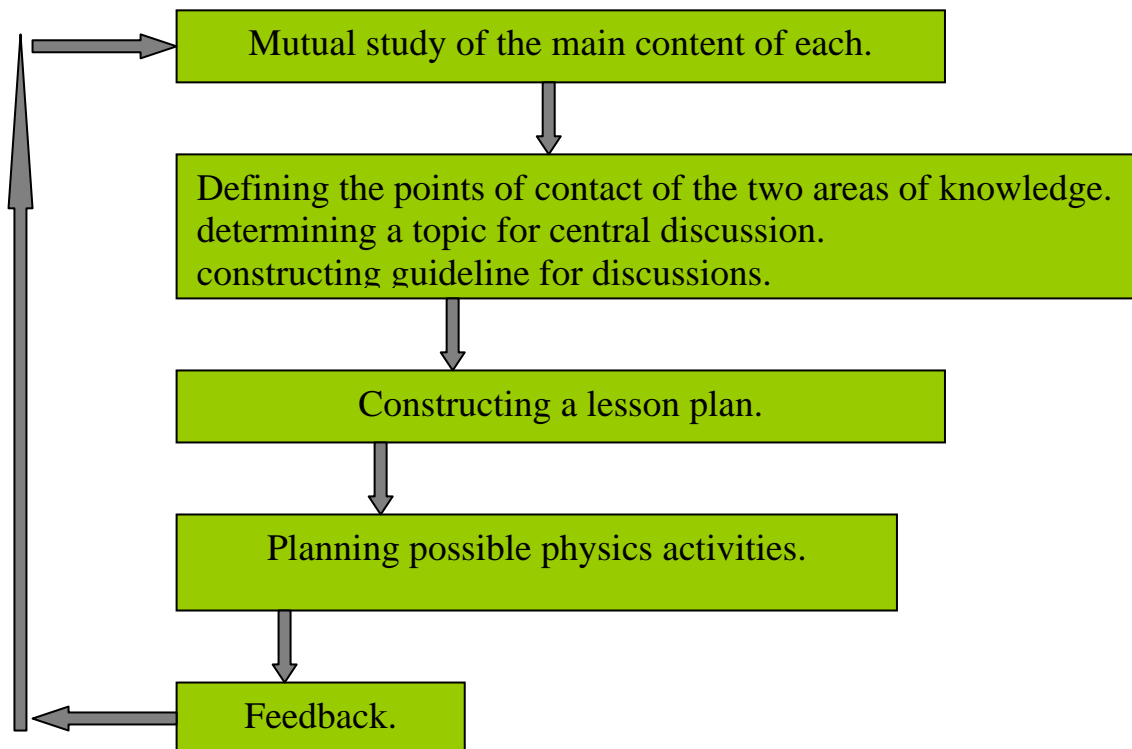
Mutual study of the main content of each.

Defining the points of contact of the two areas of knowledge.
determining a topic for central discussion.
constructing guideline for discussions.

Constructing a lesson plan.

Planning possible physics activities.

Feedback.